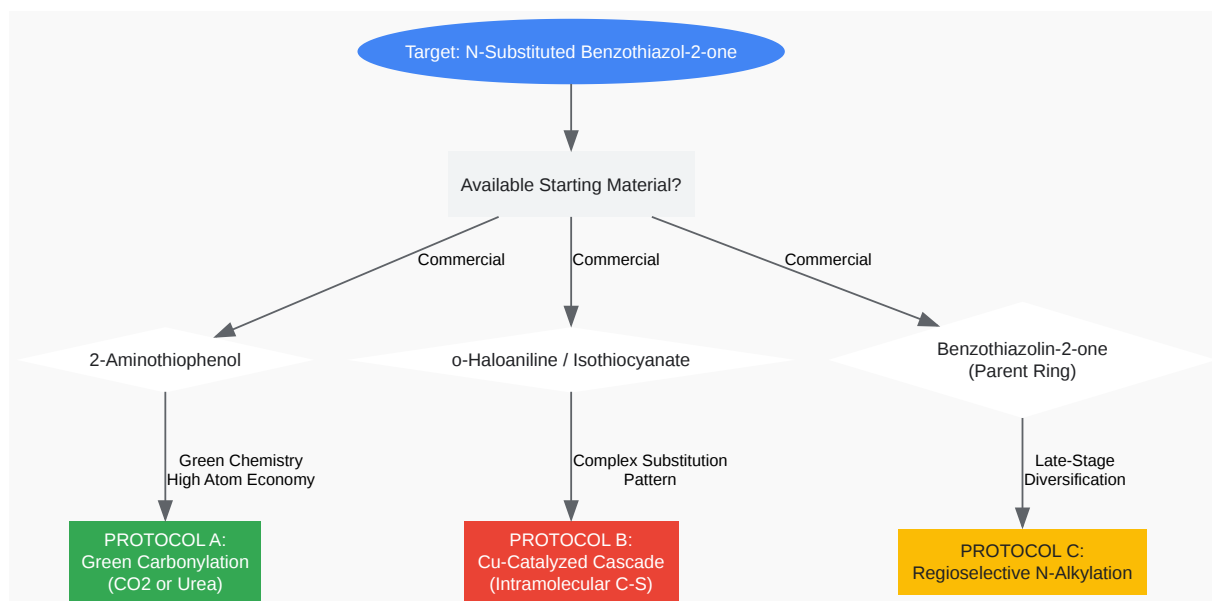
Target: N-Substituted Benzothiazol-2-one

Available Starting Material?

Commercial

Commercial

Commercial

2-Aminothiophenol

o-Haloaniline / Isothiocyanate

Benzothiazolin-2-one (Parent Ring)

Green Chemistry High Atom Economy

Complex Substitution Pattern

Late-Stage Diversification

PROTOCOL A: Green Carbonylation (CO2 or Urea)

PROTOCOL B: Cu-Catalyzed Cascade (Intramolecular C-S)

PROTOCOL C: Regioselective N-Alkylation